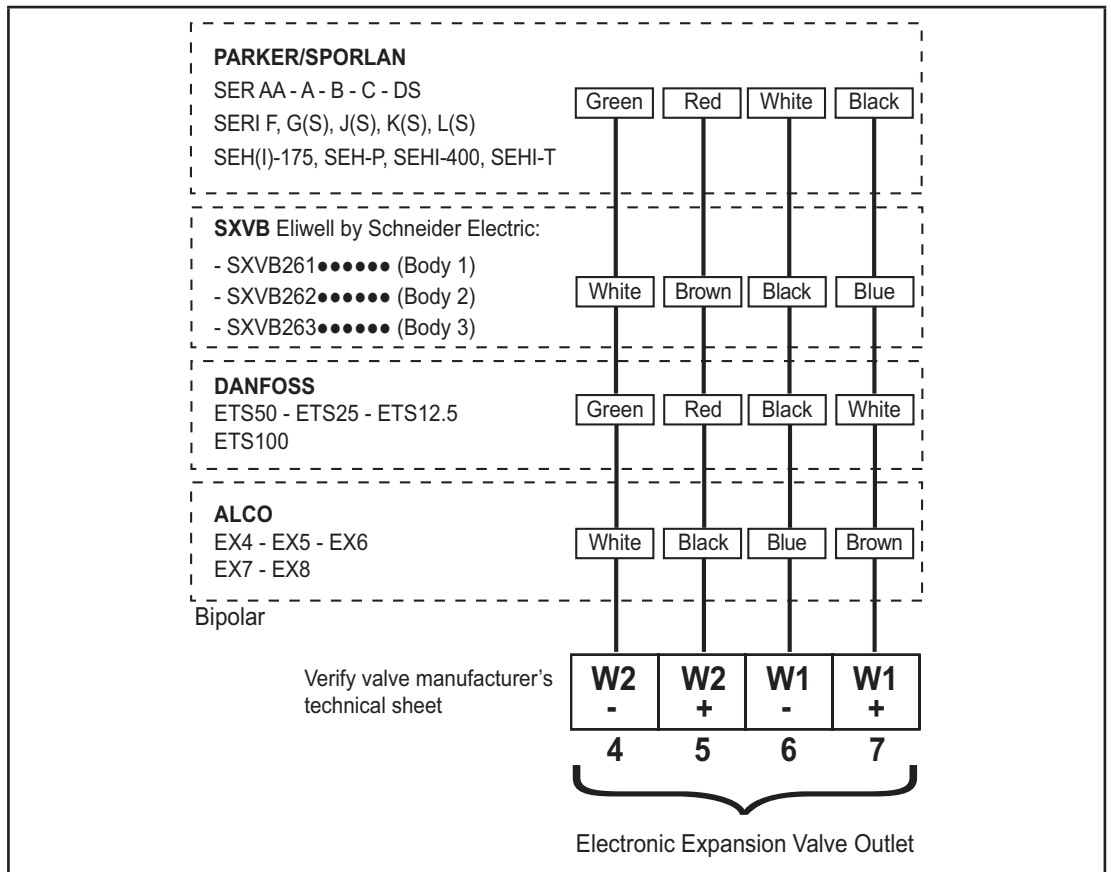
PARKER/SPORLAN
SER AA - A - B - C - DS
SERI F, G(S), J(S), K(S), L(S)
SEH(I)-175, SEH-P, SEHI-400, SEHI-T

Green Red White Black

SXVB Eliwell by Schneider Electric:
- SXVB261●●●●●● (Body 1)
- SXVB262●●●●●● (Body 2)
- SXVB263●●●●●● (Body 3)

White Brown Black Blue

DANFOSS
ETS50 - ETS25 - ETS12.5
ETS100

Green Red Black White

ALCO
EX4 - EX5 - EX6
EX7 - EX8

White Black Blue Brown

Bipolar

Verify valve manufacturer's technical sheet

| W2 - | W2 + | W1 - | W1 + |
|---|---|---|---|
| 4 | 5 | 6 | 7 |

Electronic Expansion Valve Outlet